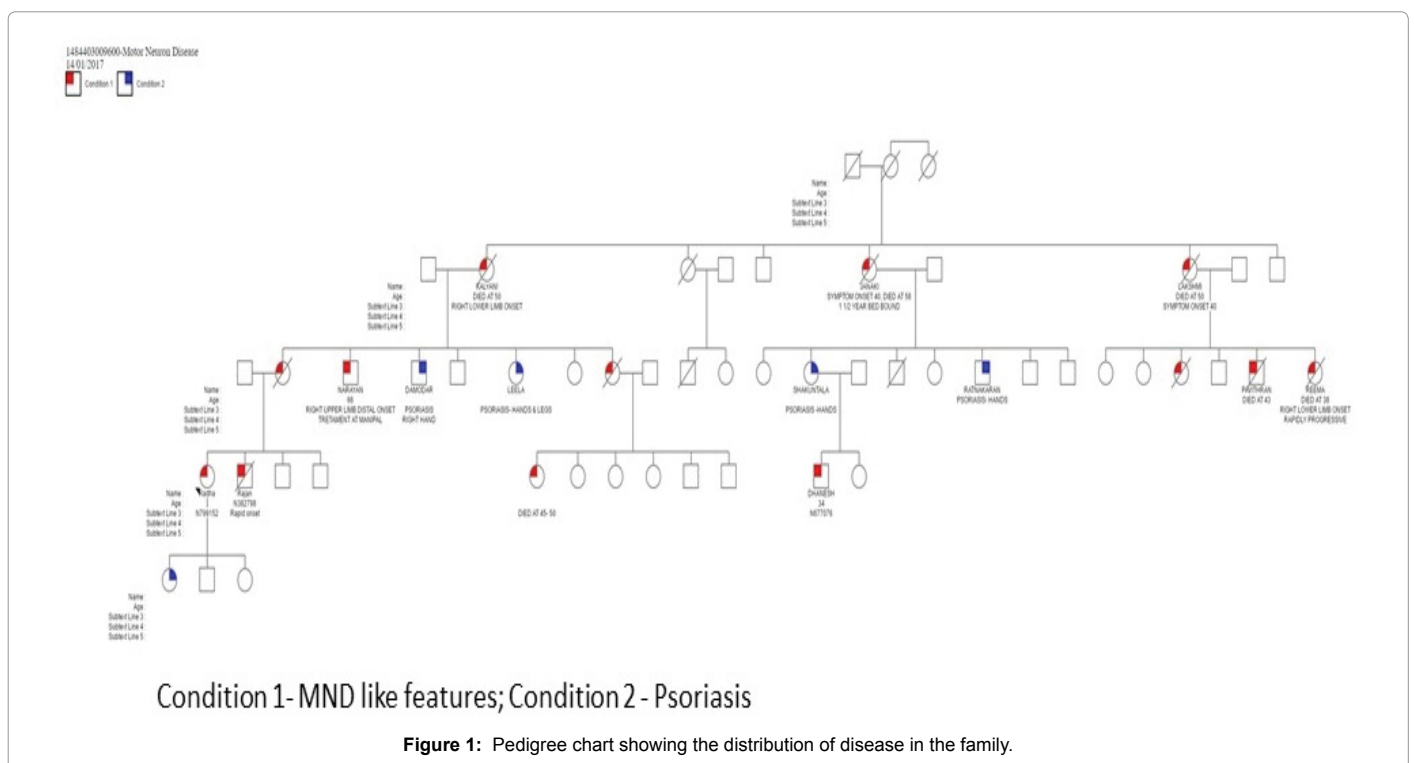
1484403009600-Motor Neuron Disease
14/01/2017
Condition 1 Condition 2

Name:
Age:
Subtext Line 3:
Subtext Line 4:
Subtext Line 5:

Name:
Age:
Subtext Line 3:
Subtext Line 4:
Subtext Line 5:

KALYANI
DIED AT 50
RIGHT LOWER LIMB ONSET

SANAKI
SYMPTOM ONSET 40, DIED AT 58
1 1/2 YEAR BED BOUND

LAKSHMI
DIED AT 50
SYMPTOM ONSET 40

Name:
Age:
Subtext Line 3:
Subtext Line 4:
Subtext Line 5:

NARAYAN
66
RIGHT UPPER LIMB DISTAL ONSET
TRETAMENT AT MANIPAL

DAMODAR
PSORIASIS
RIGHT HAND

LEELA
PSORIASIS- HANDS & LEGS

SHAKUNTALA
PSORIASIS- HANDS

RATNAKARAN
PSORIASIS- HANDS

PAVITHRAN
DIED AT 43

REEMA
DIED AT 36
RIGHT LOWER LIMB ONSET
RAPIDLY PROGRESSIVE

Name:
Age:
Subtext Line 3:
Subtext Line 4:
Subtext Line 5:

Radha
N799152

Rajan
N382798
Rapid onset

DIED AT 45- 50

DHANESH
34
N877076

Name:
Age:
Subtext Line 3:
Subtext Line 4:
Subtext Line 5:

Condition 1- MND like features; Condition 2 - Psoriasis

Figure 1: Pedigree chart showing the distribution of disease in the family.